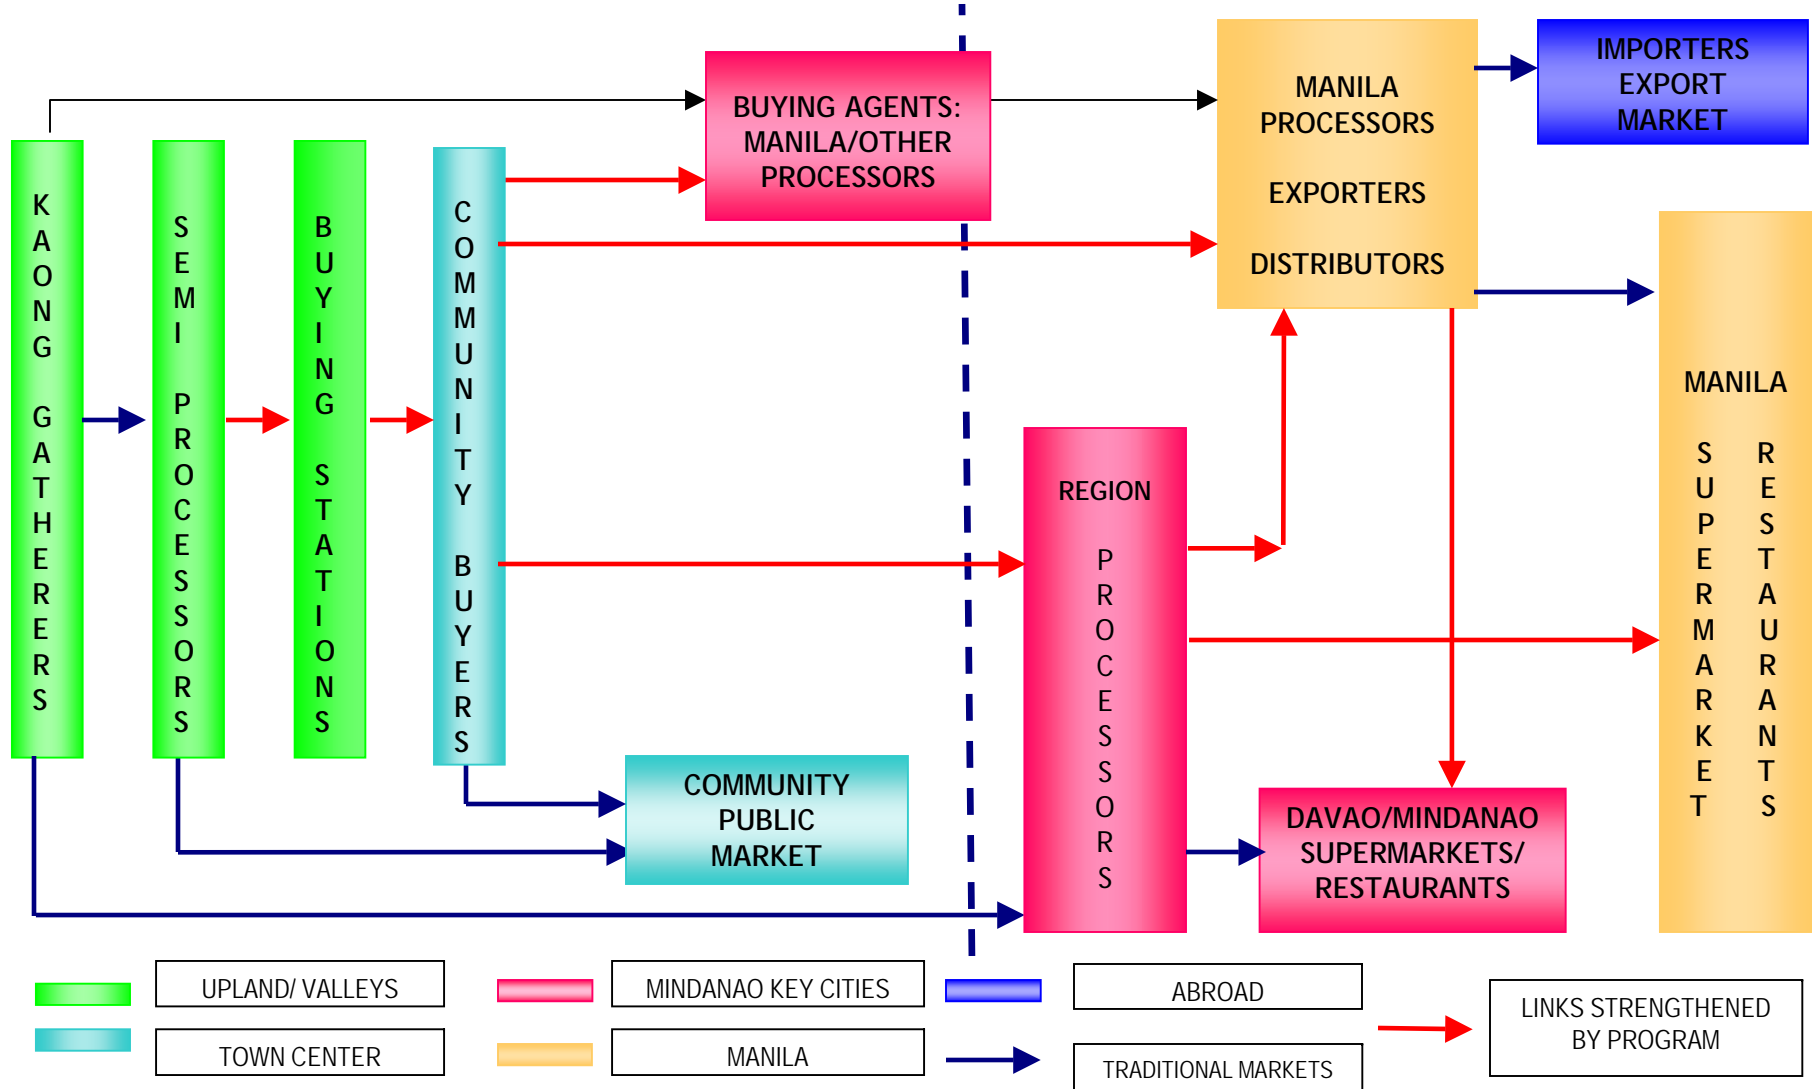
KAONG GATHERERS

SEMI PROCESSORS

BUYING STATIONS

COMMUNITY BUYERS

BUYING AGENTS: MANILA/OTHER PROCESSORS

MANILA PROCESSORS

EXPORTERS

DISTRIBUTORS

IMPORTERS EXPORT MARKET

MANILA

SUPERMARKET RESTAURANTS

REGION PROCESSORS

COMMUNITY PUBLIC MARKET

DAVAO/MINDANAO SUPERMARKETS/ RESTAURANTS

UPLAND/ VALLEYS

TOWN CENTER

MINDANAO KEY CITIES

MANILA

ABROAD

TRADITIONAL MARKETS

LINKS STRENGTHENED BY PROGRAM